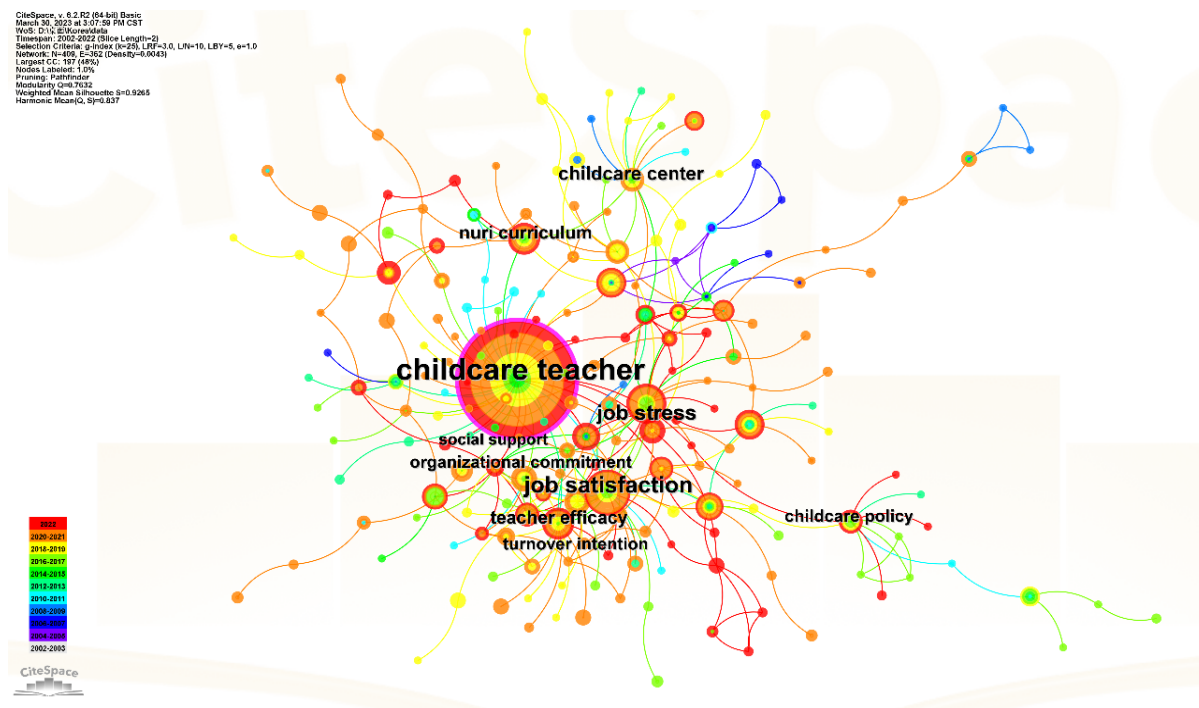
CiteSpace, v. 6.2.R2 (64-bit) Basic
March 30, 2023 at 3:07:59 PM CST
WoS: D:\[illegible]\Korea\data
Timespan: 2002-2022 (Slice Length=2)
Selection Criteria: g-index (k=25), LRF=3.0, L/N=10, LBY=5, e=1.0
Network: N=409, E=362 (Density=0.0043)
Largest CC: 197 (48%)
Nodes Labeled: 1.0%
Pruning: Pathfinder
Modularity Q=0.7632
Weighted Mean Silhouette S=0.9265
Harmonic Mean(Q, S)=0.837

childcare center
nuri curriculum
childcare teacher
job stress
social support
organizational commitment
job satisfaction
teacher efficacy
turnover intention
childcare policy

2022
2020-2021
2018-2019
2016-2017
2014-2015
2012-2013
2010-2011
2008-2009
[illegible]
2004-2005
2002-2003

CiteSpace